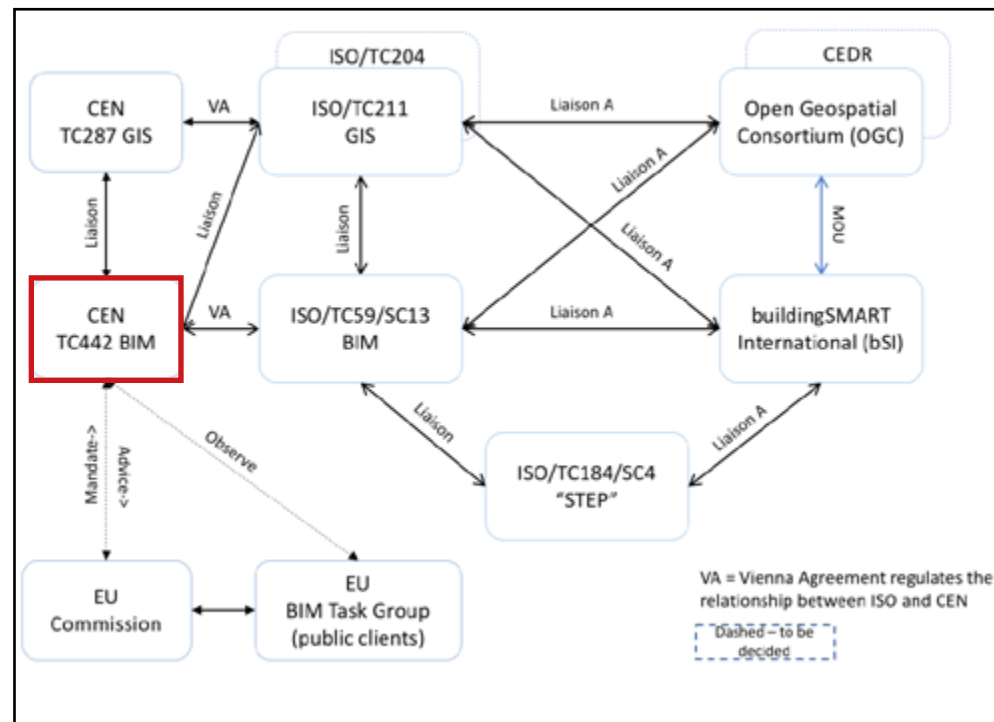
ISO/TC204

CEDR

CEN
TC287 GIS

VA

ISO/TC211
GIS

Liaison A

Open Geospatial
Consortium (OGC)

Liaison

Liaison

Liaison

Liaison A

Liaison A

MOU

CEN
TC442 BIM

VA

ISO/TC59/SC13
BIM

Liaison A

buildingSMART
International (bSI)

Mandate->

Advice->

Observe

Liaison

Liaison A

ISO/TC184/SC4
"STEP"

EU
Commission

EU
BIM Task Group
(public clients)

VA = Vienna Agreement regulates the relationship between ISO and CEN

Dashed – to be decided